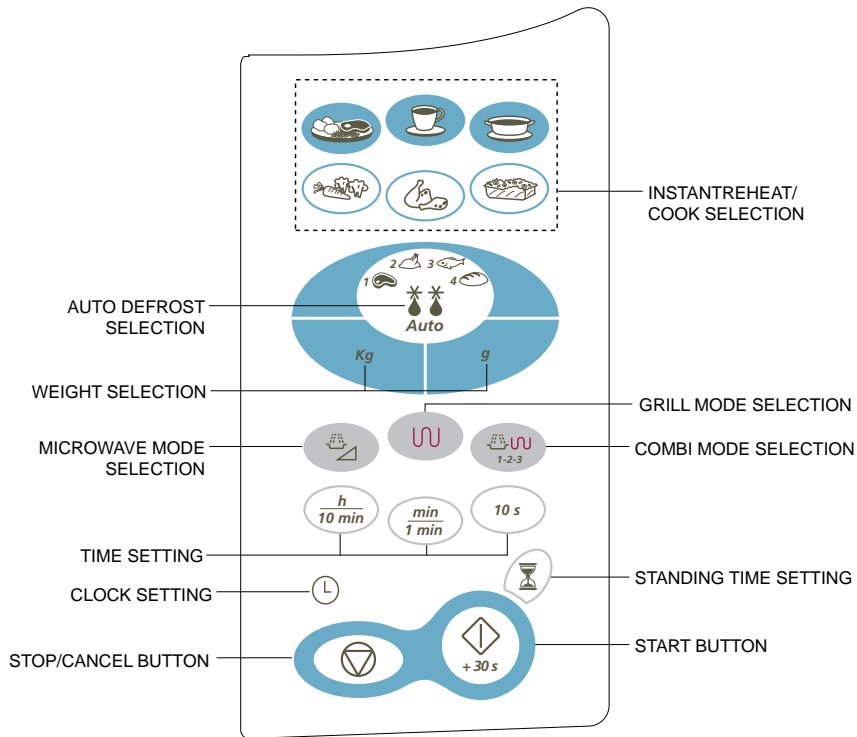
INSTANTREHEAT/ COOK SELECTION

1 2 3 4

AUTO DEFROST SELECTION

Auto

Kg

g

WEIGHT SELECTION

GRILL MODE SELECTION

MICROWAVE MODE SELECTION

COMBI MODE SELECTION

1-2-3

h
10 min

min
1 min

10 s

TIME SETTING

STANDING TIME SETTING

CLOCK SETTING

START BUTTON

STOP/CANCEL BUTTON

+ 30 s